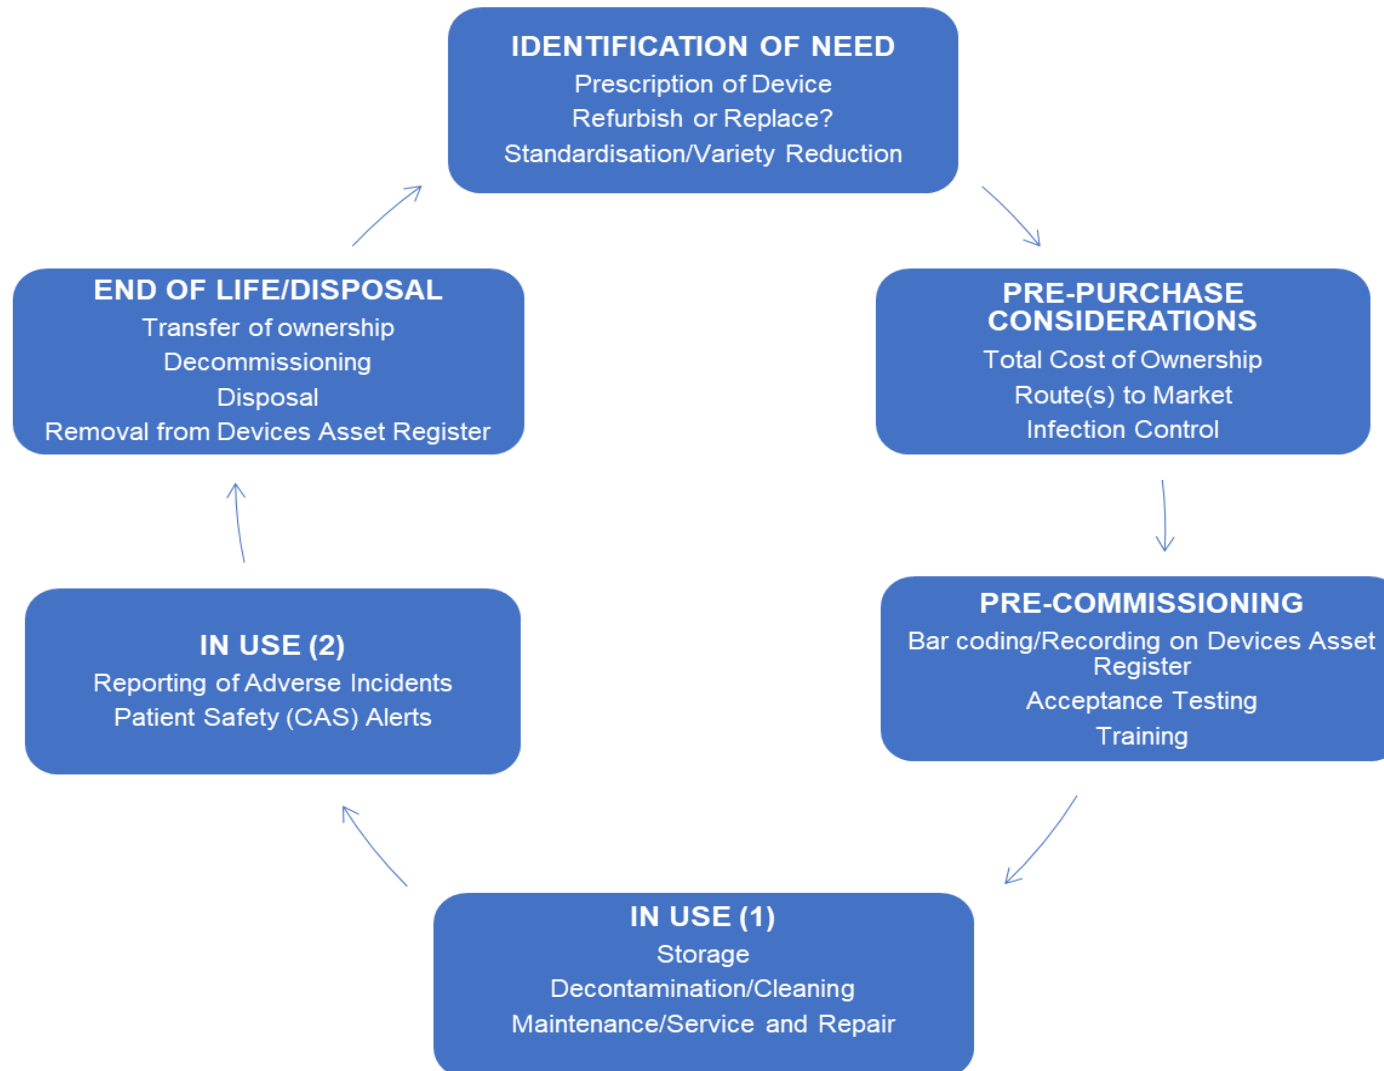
IDENTIFICATION OF NEED
Prescription of Device
Refurbish or Replace?
Standardisation/Variety Reduction

PRE-PURCHASE CONSIDERATIONS
Total Cost of Ownership
Route(s) to Market
Infection Control

PRE-COMMISSIONING
Bar coding/Recording on Devices Asset Register
Acceptance Testing
Training

IN USE (1)
Storage
Decontamination/Cleaning
Maintenance/Service and Repair

IN USE (2)
Reporting of Adverse Incidents
Patient Safety (CAS) Alerts

END OF LIFE/DISPOSAL
Transfer of ownership
Decommissioning
Disposal
Removal from Devices Asset Register